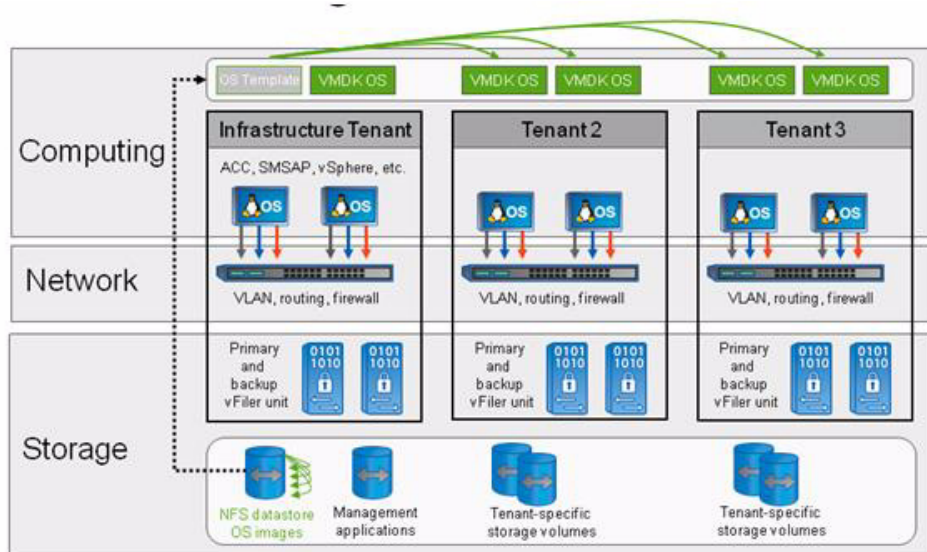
OS Template VMDK OS VMDK OS VMDK OS VMDK OS VMDK OS

Computing

Infrastructure Tenant

ACC, SMSAP, vSphere, etc.

OS OS

Tenant 2

OS OS

Tenant 3

OS OS

Network

VLAN, routing, firewall

VLAN, routing, firewall

VLAN, routing, firewall

Primary and backup vFiler unit

0101 1010

0101 1010

Primary and backup vFiler unit

0101 1010

0101 1010

Primary and backup vFiler unit

0101 1010

0101 1010

Storage

NFS datastore OS images

Management applications

Tenant-specific storage volumes

Tenant-specific storage volumes